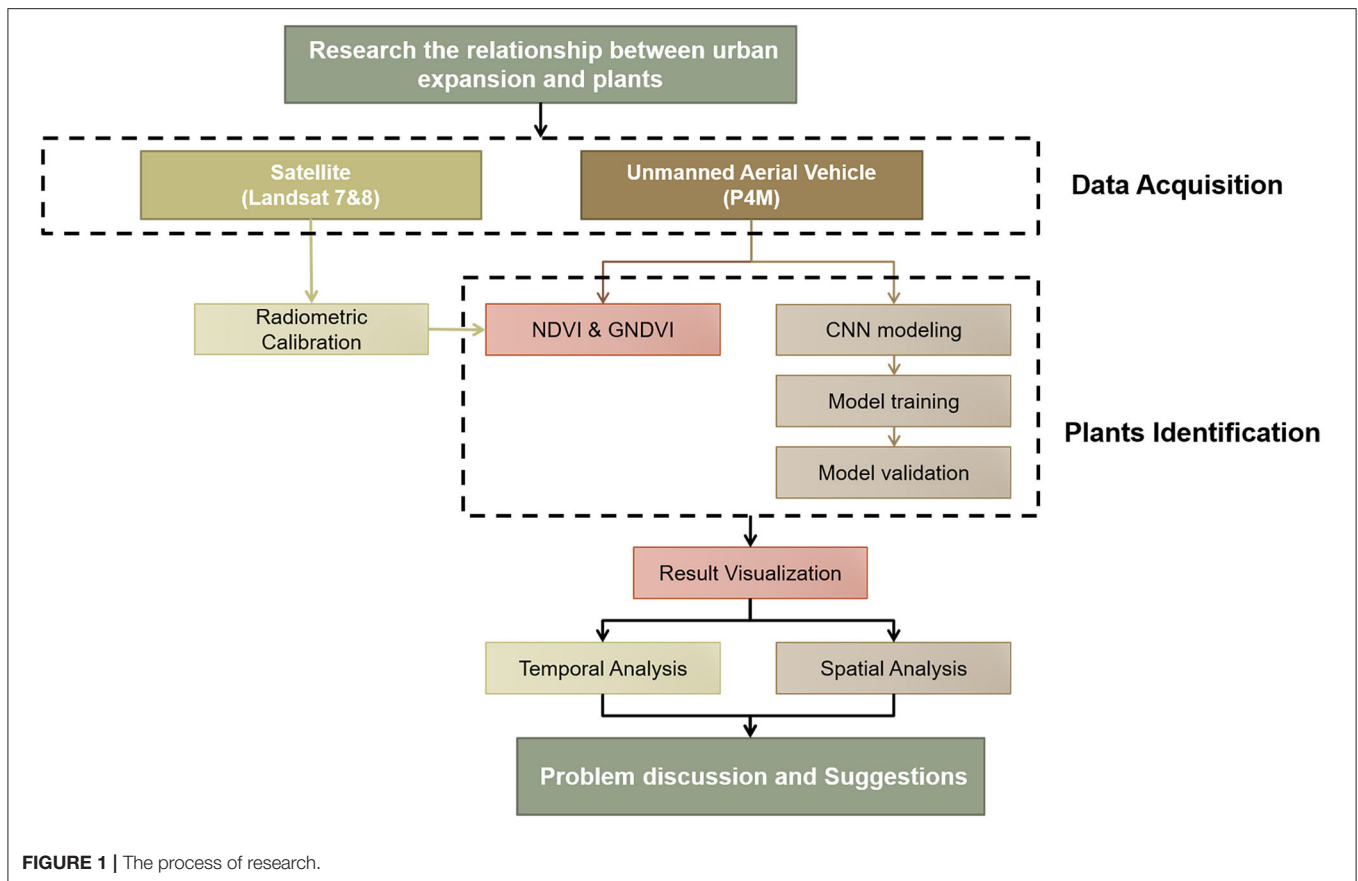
Research the relationship between urban expansion and plants

Satellite (Landsat 7&8)

Unmanned Aerial Vehicle (P4M)

Data Acquisition

Radiometric Calibration

NDVI & GNDVI

CNN modeling

Model training

Model validation

Plants Identification

Result Visualization

Temporal Analysis

Spatial Analysis

Problem discussion and Suggestions

FIGURE 1 | The process of research.